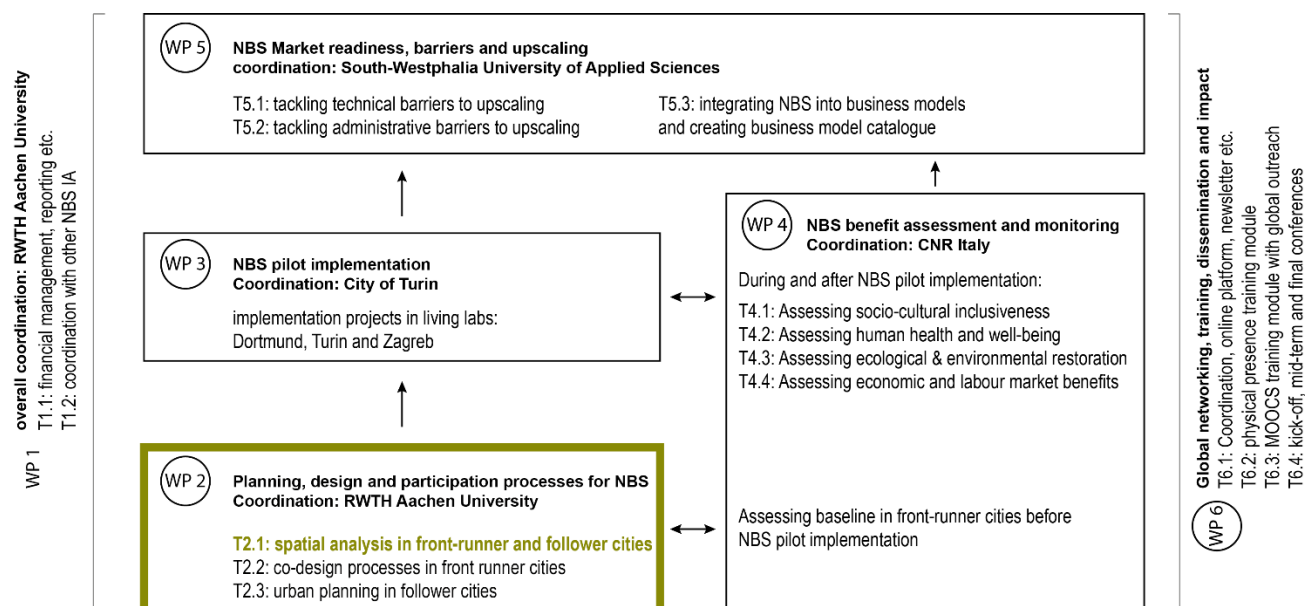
WP 1
overall coordination: RWTH Aachen University
T1.1: financial management, reporting etc.
T1.2: coordination with other NBS IA

WP 5
NBS Market readiness, barriers and upscaling
coordination: South-Westphalia University of Applied Sciences

T5.1: tackling technical barriers to upscaling
T5.2: tackling administrative barriers to upscaling

T5.3: integrating NBS into business models and creating business model catalogue

WP 3
NBS pilot implementation
Coordination: City of Turin

implementation projects in living labs:
Dortmund, Turin and Zagreb

WP 4
NBS benefit assessment and monitoring
Coordination: CNR Italy

During and after NBS pilot implementation:

T4.1: Assessing socio-cultural inclusiveness
T4.2: Assessing human health and well-being
T4.3: Assessing ecological & environmental restoration
T4.4: Assessing economic and labour market benefits

WP 2
Planning, design and participation processes for NBS
Coordination: RWTH Aachen University

T2.1: spatial analysis in front-runner and follower cities
T2.2: co-design processes in front runner cities
T2.3: urban planning in follower cities

Assessing baseline in front-runner cities before NBS pilot implementation

WP 6
Global networking, training, dissemination and impact
T6.1: Coordination, online platform, newsletter etc.
T6.2: physical presence training module
T6.3: MOOCS training module with global outreach
T6.4: kick-off, mid-term and final conferences